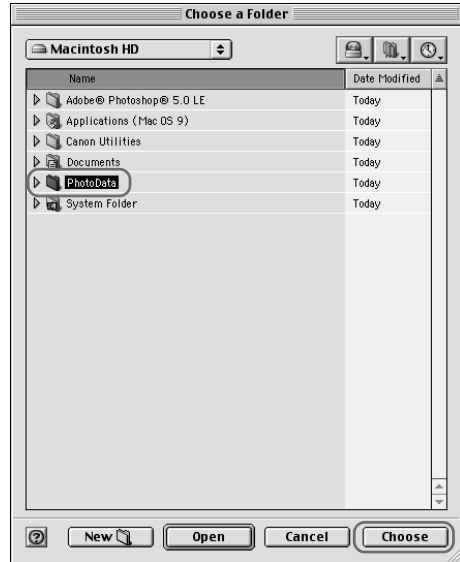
Choose a Folder

Macintosh HD

| Name | Date Modified |
|---|---|
| Adobe® Photoshop® 5.0 LE | Today |
| Applications (Mac OS 9) | Today |
| Canon Utilities | Today |
| Documents | Today |
| PhotoData | Today |
| System Folder | Today |

?
New
Open
Cancel
Choose